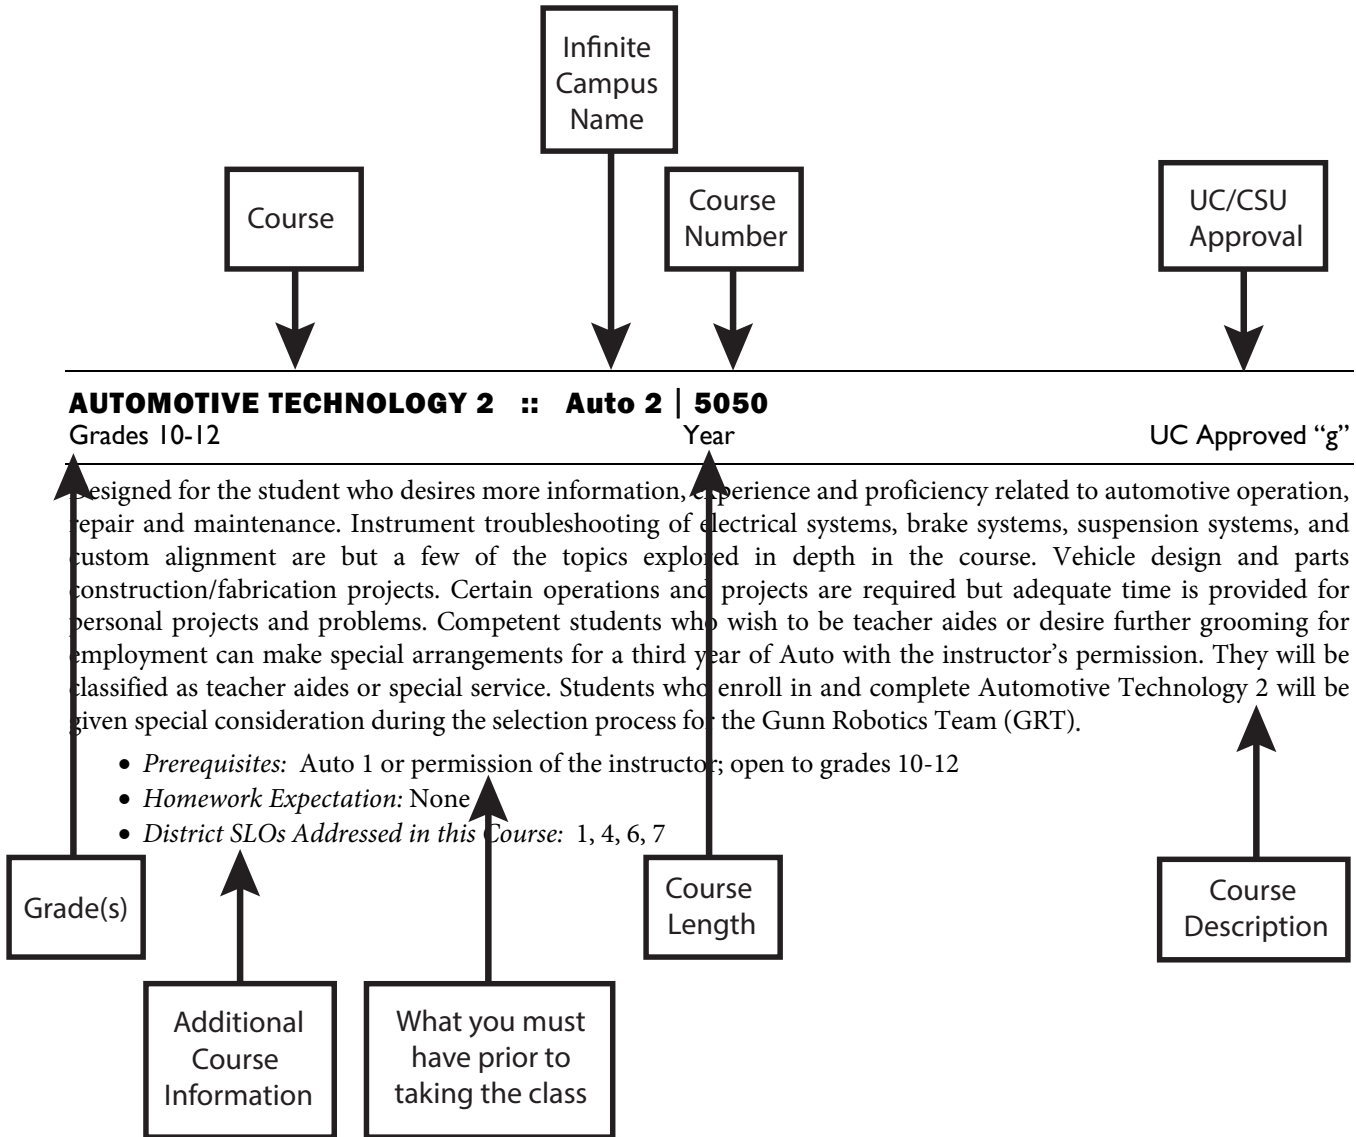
Infinite Campus Name

Course

Course Number

UC/CSU Approval

**AUTOMOTIVE TECHNOLOGY 2 :: Auto 2 | 5050**
Grades 10-12 Year UC Approved “g”

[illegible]esigned for the student who desires more information, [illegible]perience and proficiency related to automotive operation, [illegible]epair and maintenance. Instrument troubleshooting of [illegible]lectrical systems, brake systems, suspension systems, and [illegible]ustom alignment are but a few of the topics explo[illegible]ed in depth in the course. Vehicle design and parts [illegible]onstruction/fabrication projects. Certain operations and projects are required but adequate time is provided for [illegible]ersonal projects and problems. Competent students wh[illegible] wish to be teacher aides or desire further grooming for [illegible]mployment can make special arrangements for a third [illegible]ear of Auto with the instructor’s permission. They will be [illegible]lassified as teacher aides or special service. Students wh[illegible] enroll in and complete Automotive Technology 2 will be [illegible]iven special consideration during the selection process fo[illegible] the Gunn Robotics Team (GRT).

- *Prerequisites:* Auto 1 or permission of the instructo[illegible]; open to grades 10-12
- *Homework Expectation:* None
- *District SLOs Addressed in this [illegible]ourse:* 1, 4, 6, 7

Grade(s)

Course Length

Course Description

Additional Course Information

What you must have prior to taking the class